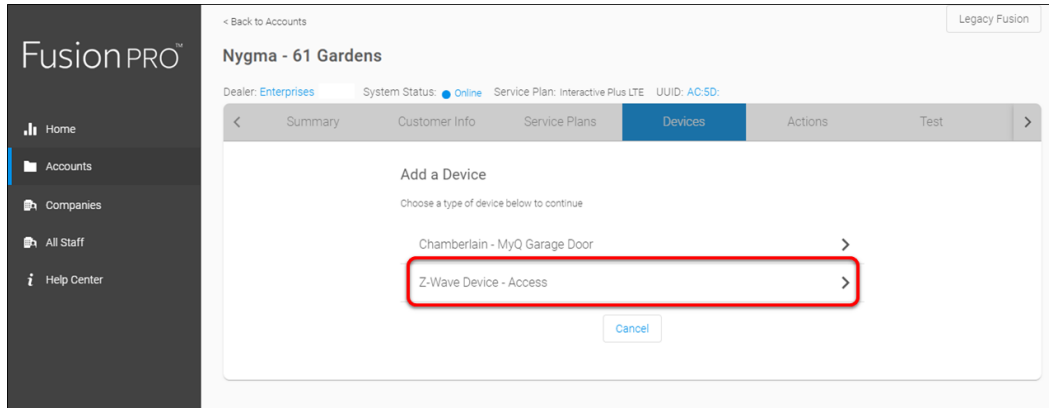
FusionPRO™

Home
Accounts
Companies
All Staff
Help Center

< Back to Accounts

Legacy Fusion

Nygma - 61 Gardens

Dealer: Enterprises System Status: Online Service Plan: Interactive Plus LTE UUID: AC:5D:

<
Summary
Customer Info
Service Plans
Devices
Actions
Test
>

Add a Device

Choose a type of device below to continue

Chamberlain - MyQ Garage Door >

Z-Wave Device - Access >

Cancel